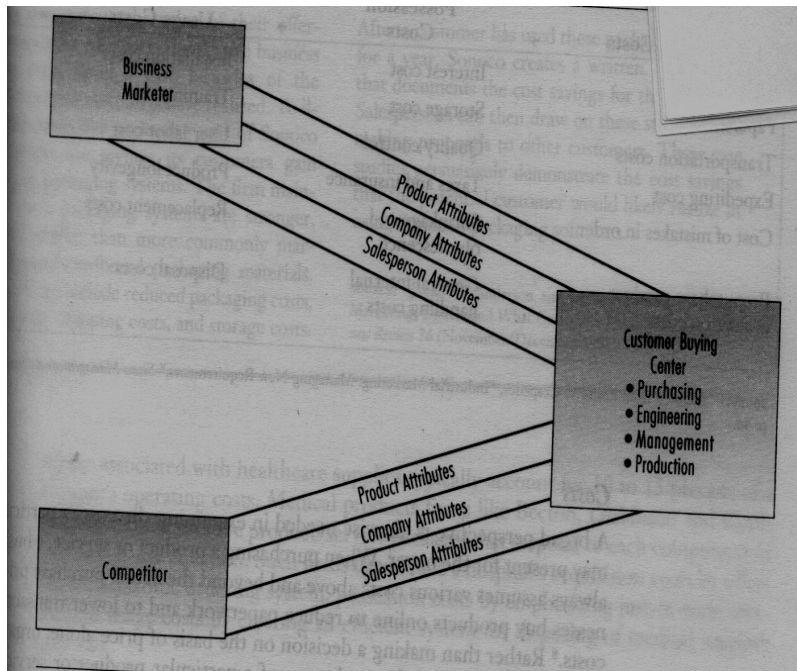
Business Marketer

Product Attributes
Company Attributes
Salesperson Attributes

Customer Buying Center
• Purchasing
• Engineering
• Management
• Production

Product Attributes
Company Attributes
Salesperson Attributes

Competitor